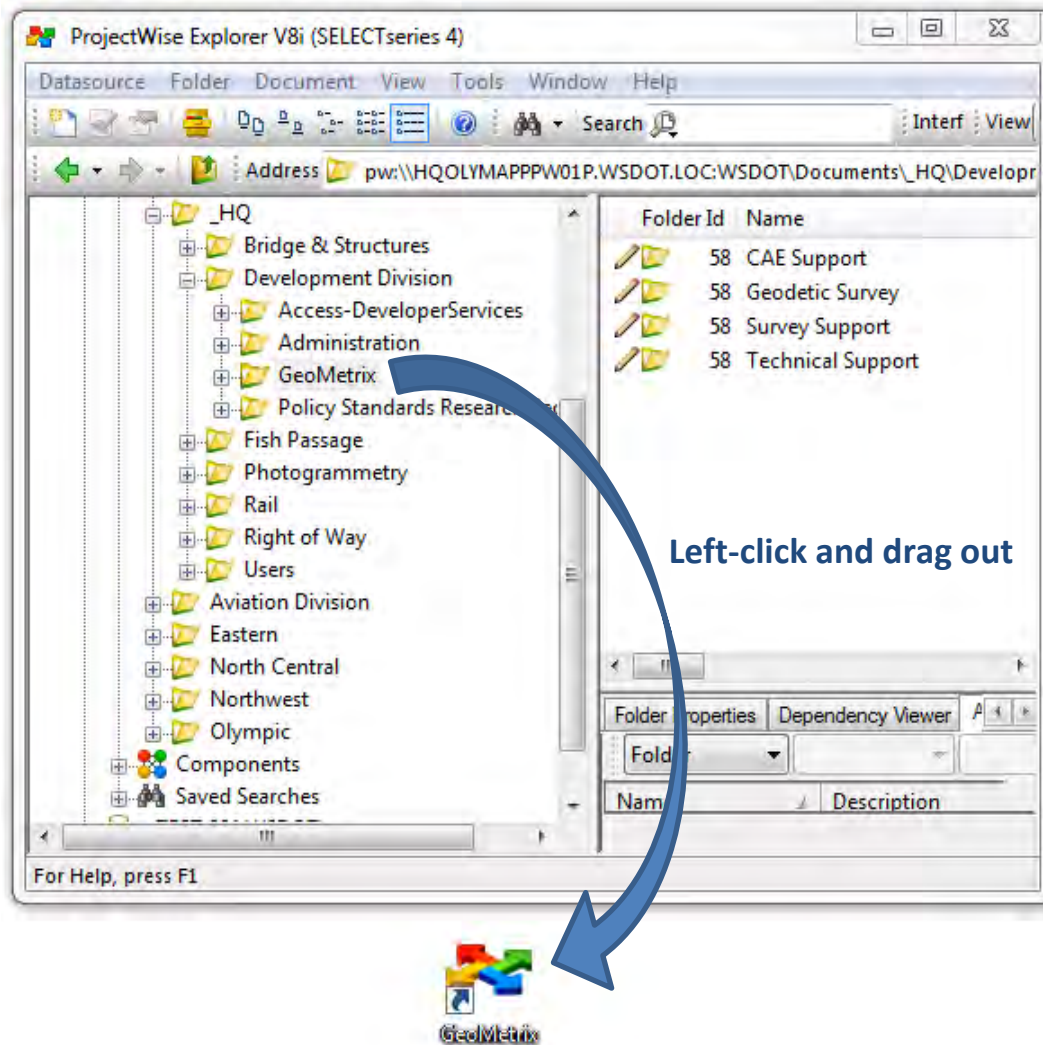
ProjectWise Explorer V8i (SELECTseries 4)

Datasource Folder Document View Tools Window Help

Search

Interf View

Address pw:\\HQOLYMAPPPW01P.WSDOT.LOC:WSDOT\Documents\_HQ\Developr

_HQ
Bridge & Structures
Development Division
Access-DeveloperServices
Administration
GeoMetrix
Policy Standards Researc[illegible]
Fish Passage
Photogrammetry
Rail
Right of Way
Users
Aviation Division
Eastern
North Central
Northwest
Olympic
Components
Saved Searches

| Folder Id | Name |
|---|---|
| 58 | CAE Support |
| 58 | Geodetic Survey |
| 58 | Survey Support |
| 58 | Technical Support |

Left-click and drag out

Folder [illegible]roperties Dependency Viewer A

Fold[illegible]

Nam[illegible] Description

For Help, press F1

GeoMetrix